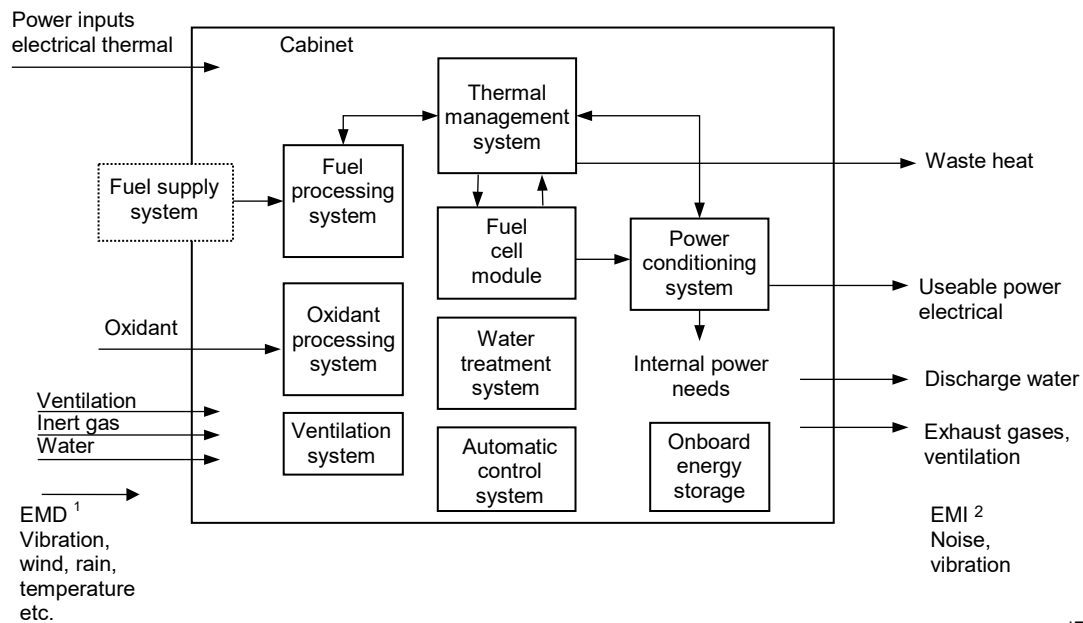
Power inputs
electrical thermal

Cabinet

Thermal management system

Fuel processing system

Fuel supply system

Waste heat

Fuel cell module

Power conditioning system

Useable power electrical

Oxidant

Oxidant processing system

Water treatment system

Internal power needs

Discharge water

Ventilation
Inert gas
Water

Ventilation system

Automatic control system

Onboard energy storage

Exhaust gases, ventilation

EMD $^1$
Vibration, wind, rain, temperature etc.

EMI $^2$
Noise, vibration